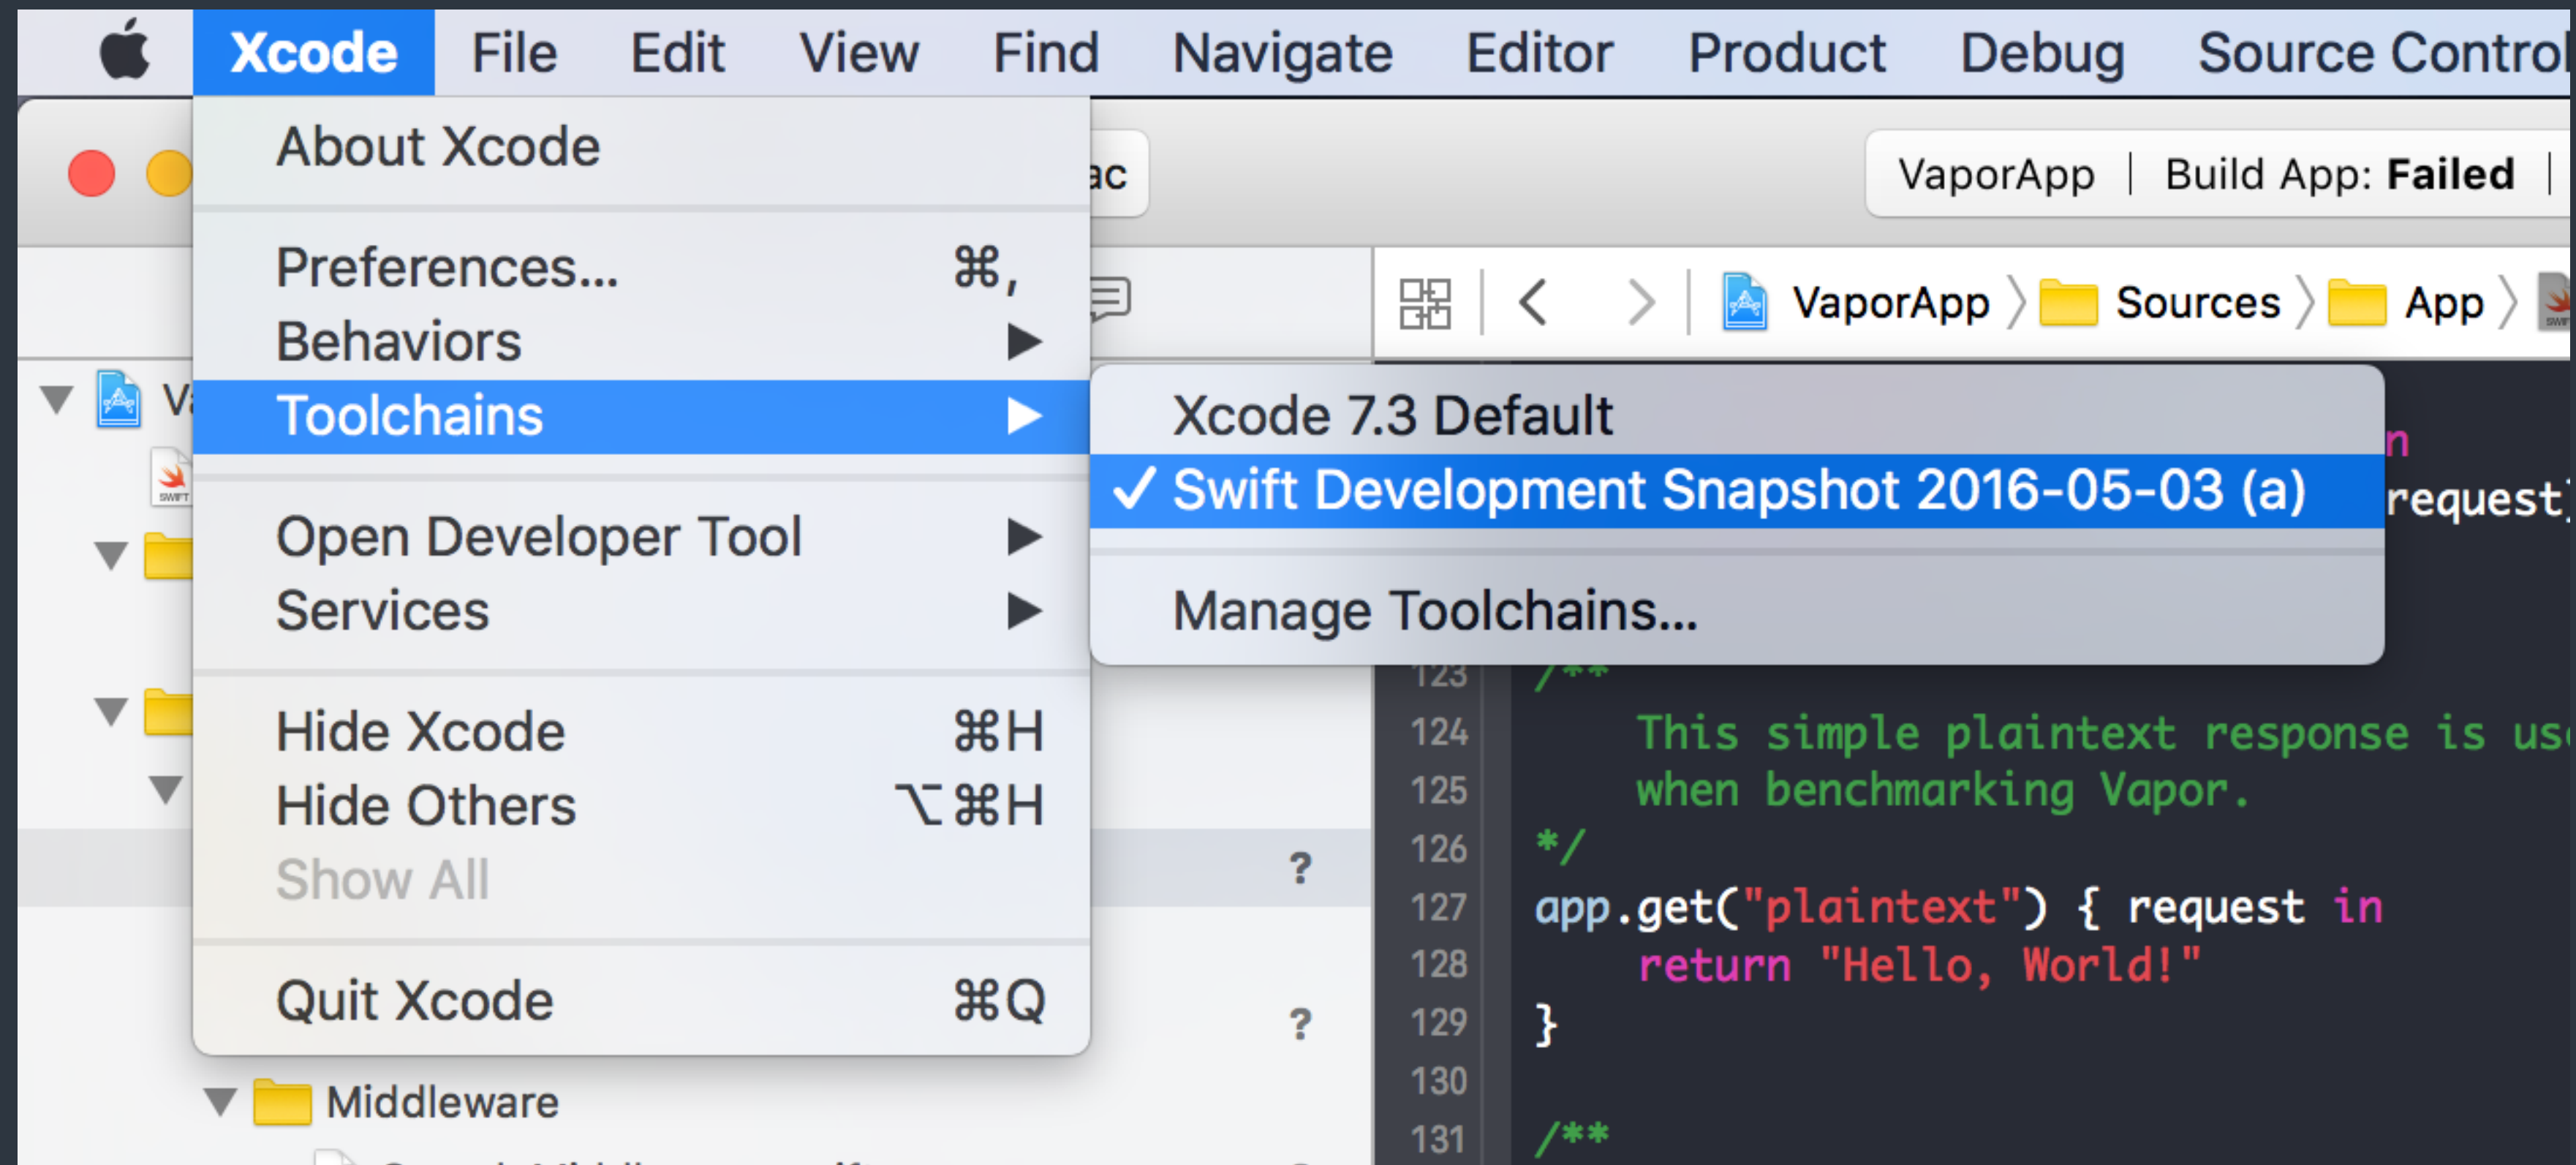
Xcode File Edit View Find Navigate Editor Product Debug Source Contro

About Xcode

Preferences... ⌘,
Behaviors ▶
Toolchains ▶

Open Developer Tool ▶
Services ▶

Hide Xcode ⌘H
Hide Others ⌥⌘H
Show All

Quit Xcode ⌘Q

Xcode 7.3 Default
✓ Swift Development Snapshot 2016-05-03 (a)

Manage Toolchains...

ac

VaporApp | Build App: **Failed** |

VaporApp 〉 Sources 〉 App 〉

V

n
request

?
?

Middleware

123 /**
124 This simple plaintext response is us
125 when benchmarking Vapor.
126 */
127 app.get("plaintext") { request in
128 return "Hello, World!"
129 }
130
131 /**